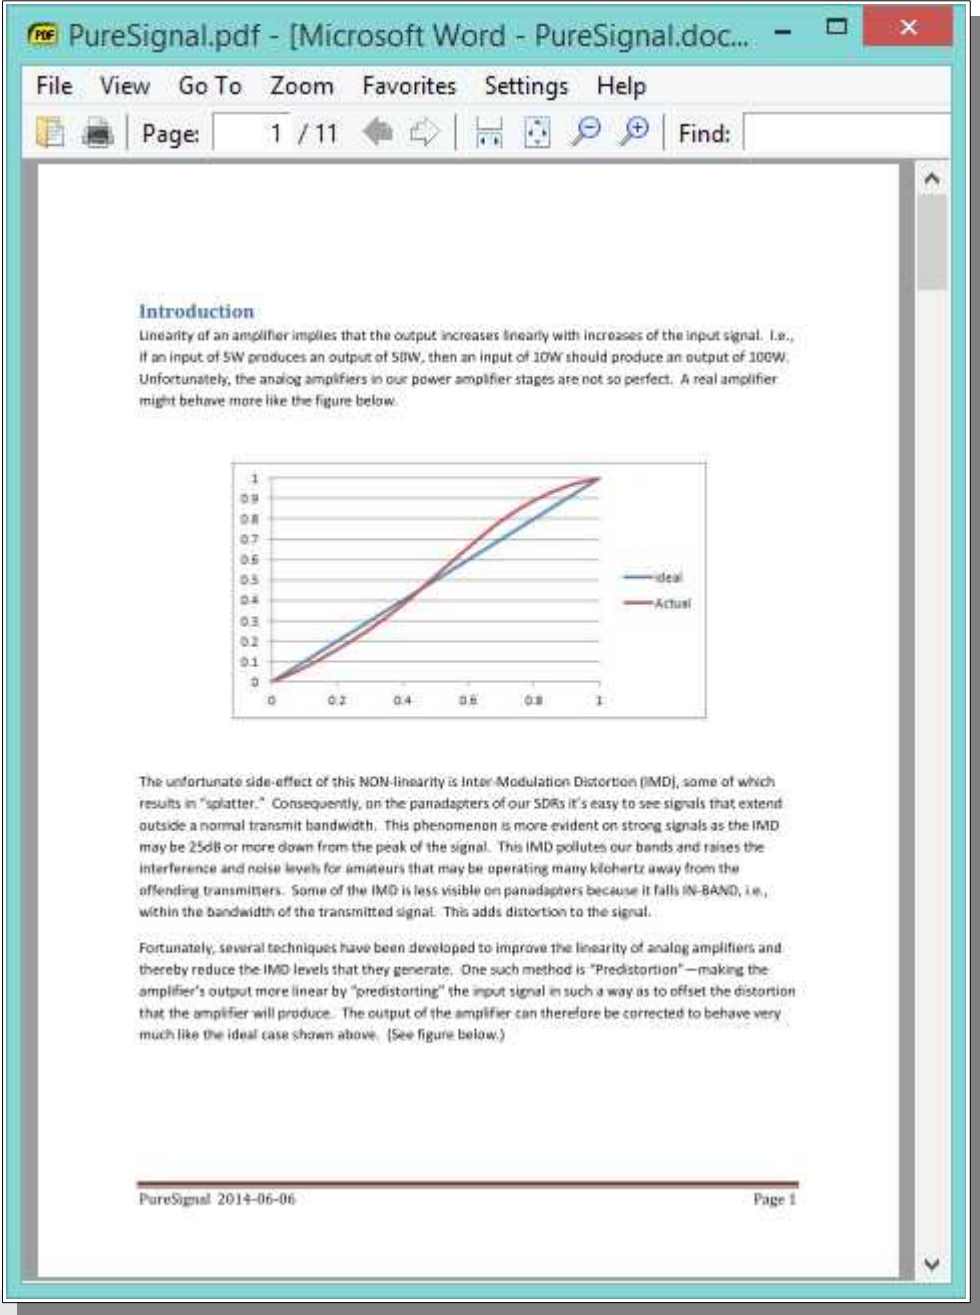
PDF PureSignal.pdf - [Microsoft Word - PureSignal.doc...

File View Go To Zoom Favorites Settings Help

Page: 1 / 11 Find:

Introduction
Linearity of an amplifier implies that the output increases linearly with increases of the input signal. I.e., if an input of 5W produces an output of 50W, then an input of 10W should produce an output of 100W. Unfortunately, the analog amplifiers in our power amplifier stages are not so perfect. A real amplifier might behave more like the figure below.

1
0.9
0.8
0.7
0.6
0.5
0.4
0.3
0.2
0.1
0
0 0.2 0.4 0.6 0.8 1
Ideal
Actual

The unfortunate side-effect of this NON-linearity is Inter-Modulation Distortion (IMD), some of which results in "splatter." Consequently, on the panadapters of our SDRs it's easy to see signals that extend outside a normal transmit bandwidth. This phenomenon is more evident on strong signals as the IMD may be 25dB or more down from the peak of the signal. This IMD pollutes our bands and raises the interference and noise levels for amateurs that may be operating many kilohertz away from the offending transmitters. Some of the IMD is less visible on panadapters because it falls IN-BAND, i.e., within the bandwidth of the transmitted signal. This adds distortion to the signal.

Fortunately, several techniques have been developed to improve the linearity of analog amplifiers and thereby reduce the IMD levels that they generate. One such method is "Predistortion"—making the amplifier's output more linear by "predistorting" the input signal in such a way as to offset the distortion that the amplifier will produce. The output of the amplifier can therefore be corrected to behave very much like the ideal case shown above. (See figure below.)

PureSignal 2014-06-06 Page 1